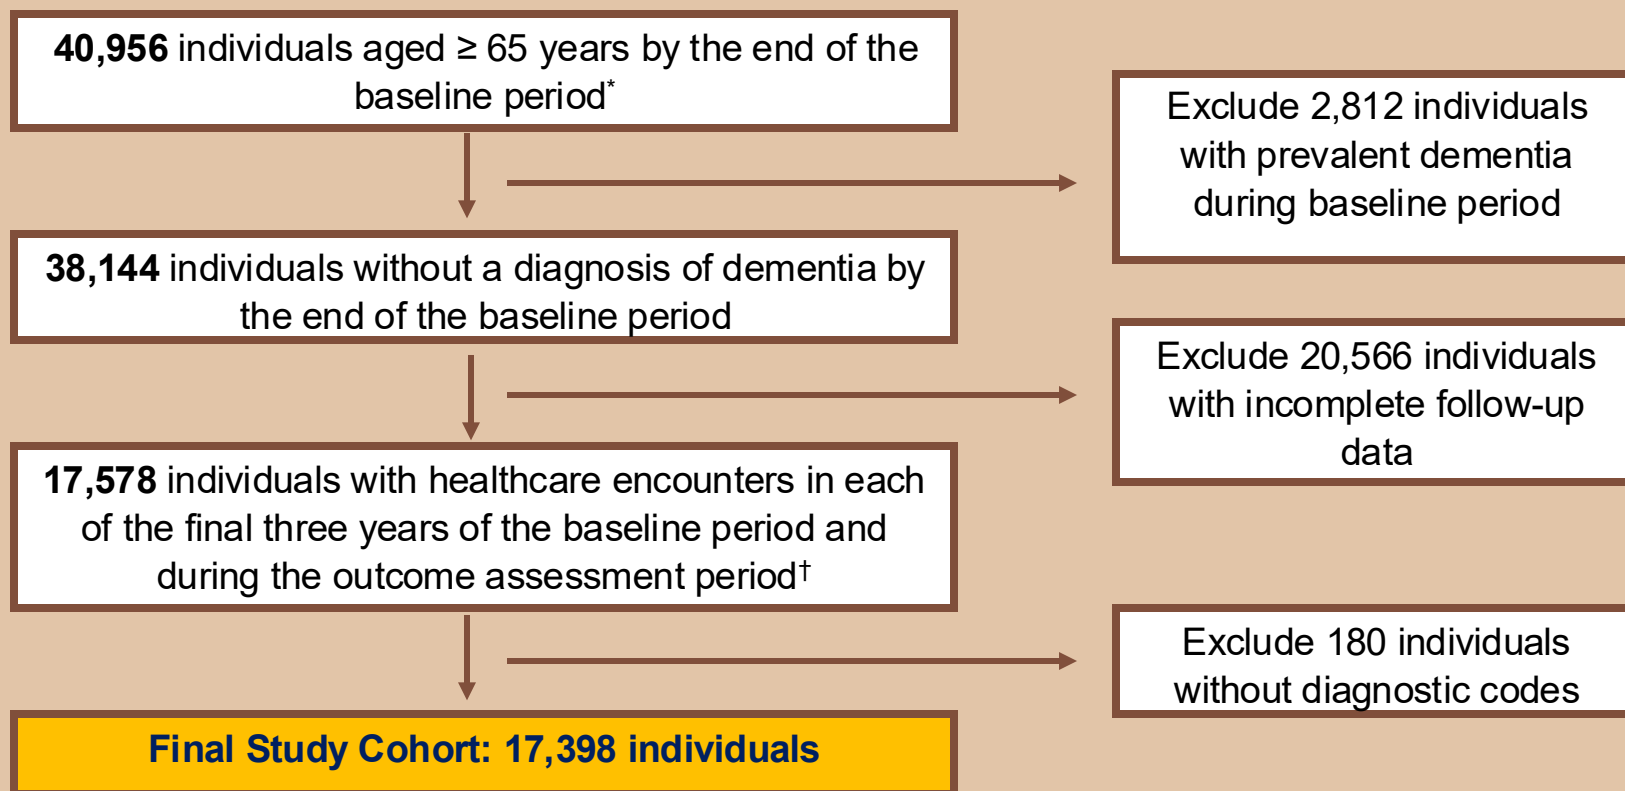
**40,956** individuals aged ≥ 65 years by the end of the baseline period*

Exclude 2,812 individuals with prevalent dementia during baseline period

**38,144** individuals without a diagnosis of dementia by the end of the baseline period

Exclude 20,566 individuals with incomplete follow-up data

**17,578** individuals with healthcare encounters in each of the final three years of the baseline period and during the outcome assessment period†

Exclude 180 individuals without diagnostic codes

**Final Study Cohort: 17,398 individuals**